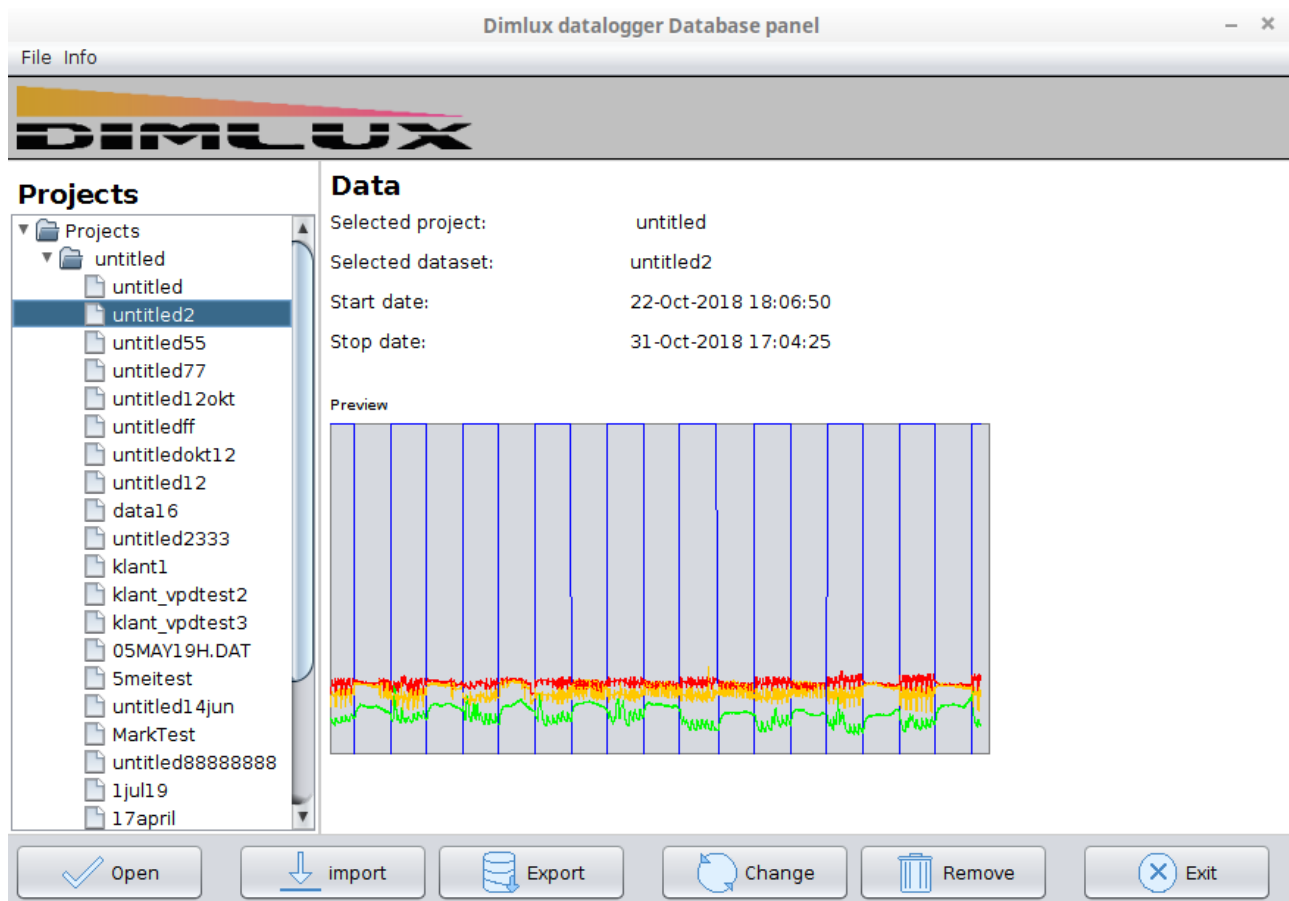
Dimlux datalogger Database panel

File Info

DIMLUX

Projects

Projects
untitled
untitled
untitled2
untitled55
untitled77
untitled12okt
untitleddff
untitledokt12
untitled12
data16
untitled2333
klant1
klant_vpdtest2
klant_vpdtest3
05MAY19H.DAT
5meitest
untitled14jun
MarkTest
untitled88888888
1jul19
17april

Data

Selected project: untitled

Selected dataset: untitled2

Start date: 22-Oct-2018 18:06:50

Stop date: 31-Oct-2018 17:04:25

Preview

Open import Export Change Remove Exit